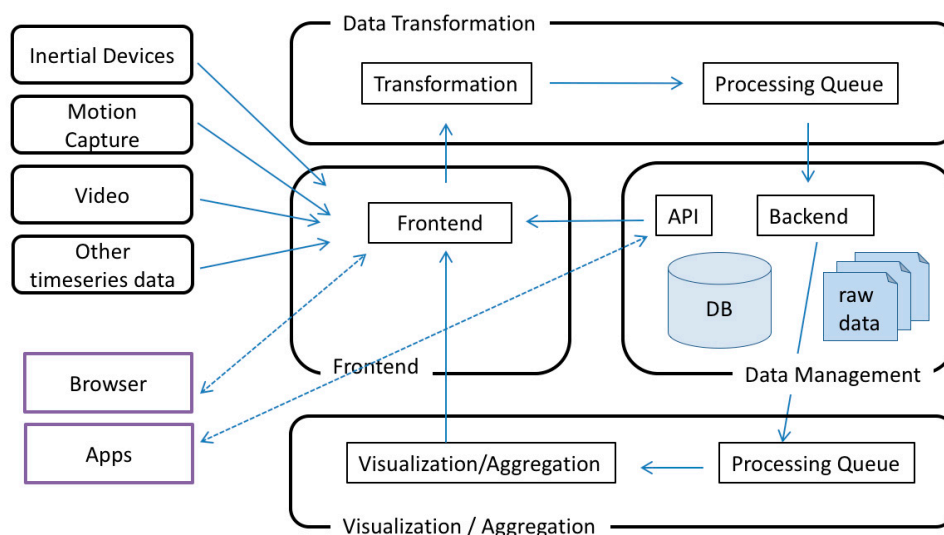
Inertial Devices

Motion Capture

Video

Other timeseries data

Browser

Apps

Data Transformation

Transformation

Processing Queue

Frontend

Frontend

API

Backend

DB

raw data

Data Management

Visualization/Aggregation

Processing Queue

Visualization / Aggregation